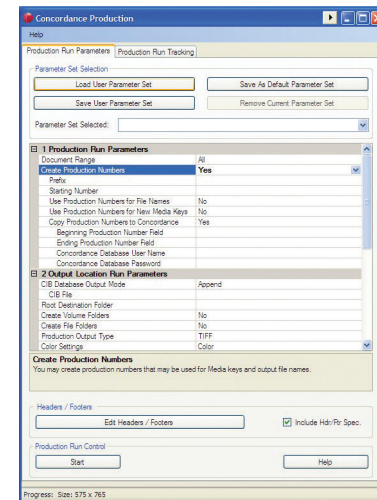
Concordance Production

Help

Production Run Parameters | Production Run Tracking

Parameter Set Selection

Load User Parameter Set

Save As Default Parameter Set

Save User Parameter Set

Remove Current Parameter Set

Parameter Set Selected:

| 1 Production Run Parameters | |
|---|---|
| Document Range | All |
| Create Production Numbers | Yes |
| Prefix | |
| Starting Number | |
| Use Production Numbers for File Names | No |
| Use Production Numbers for New Media Keys | No |
| Copy Production Numbers to Concordance | Yes |
| Beginning Production Number Field | |
| Ending Production Number Field | |
| Concordance Database User Name | |
| Concordance Database Password | |
| **2 Output Location Run Parameters** | |
| CIB Database Output Mode | Append |
| CIB File | |
| Root Destination Folder | |
| Create Volume Folders | No |
| Create File Folders | No |
| Production Output Type | TIFF |
| Color Settings | Color |

Create Production Numbers
You may create production numbers that may be used for Media keys and output file names.

Headers / Footers

Edit Headers / Footers

Include Hdr/Ftr Spec.

Production Run Control

Start

Help

Progress: Size: 575 x 765